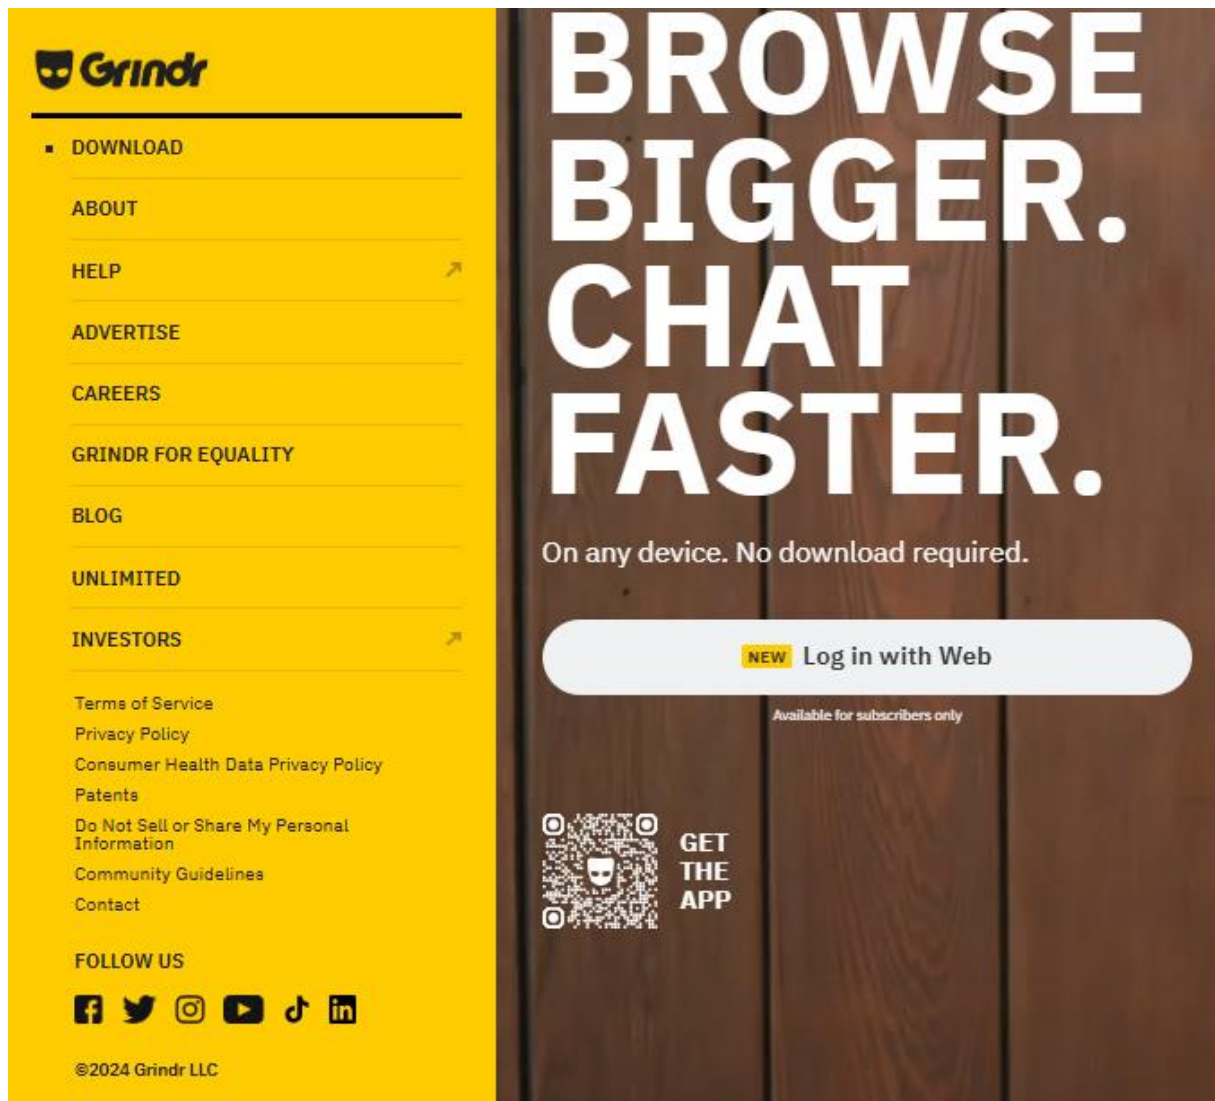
Grindr

DOWNLOAD
ABOUT
HELP
ADVERTISE
CAREERS
GRINDR FOR EQUALITY
BLOG
UNLIMITED
INVESTORS

Terms of Service
Privacy Policy
Consumer Health Data Privacy Policy
Patents
Do Not Sell or Share My Personal Information
Community Guidelines
Contact

FOLLOW US

©2024 Grindr LLC

BROWSE BIGGER. CHAT FASTER.

On any device. No download required.

NEW Log in with Web

Available for subscribers only

GET THE APP